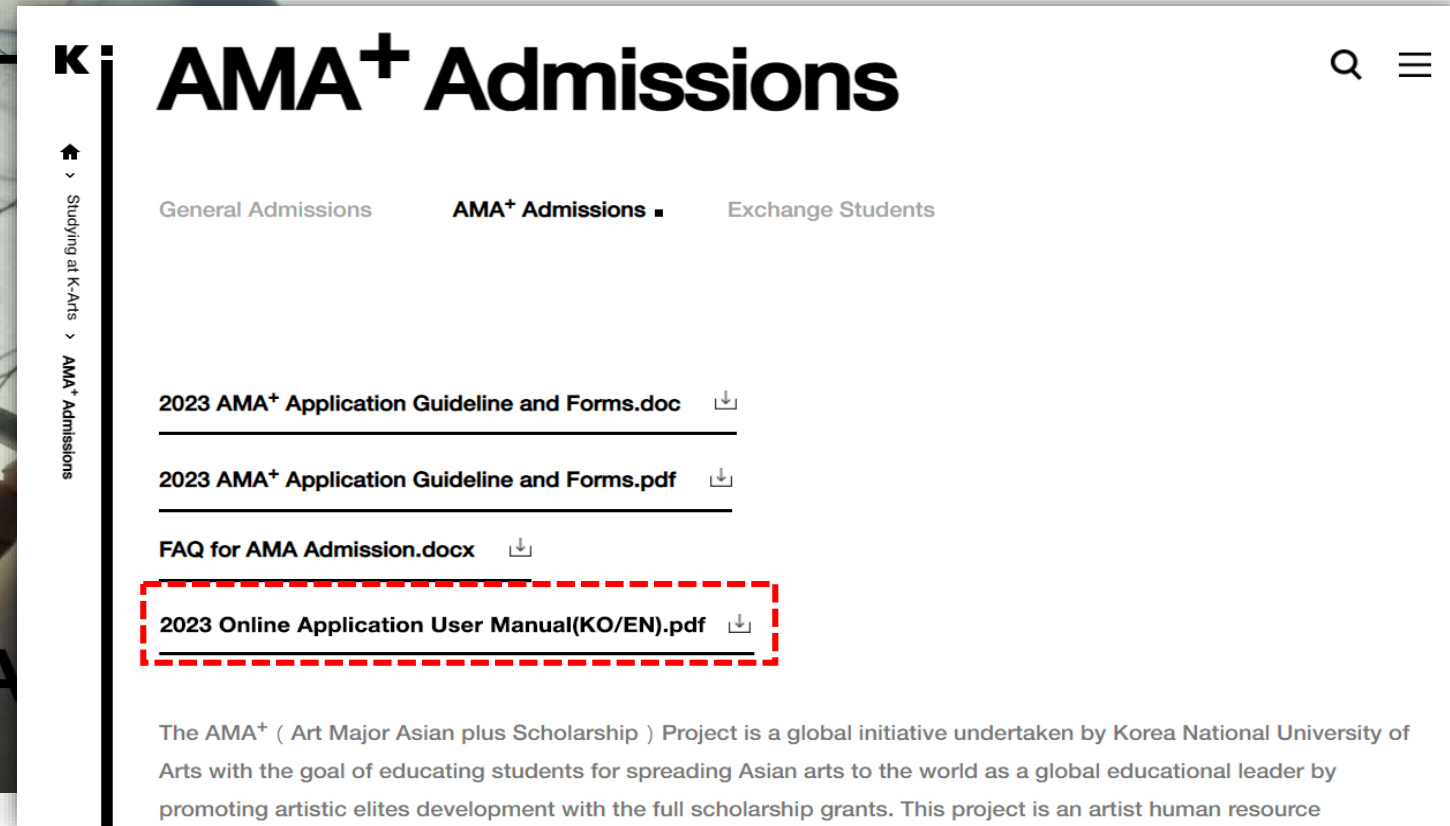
K

AMA$^+$ Admissions

Studying at K-Arts › AMA$^+$ Admissions

General Admissions AMA$^+$ Admissions Exchange Students

2023 AMA$^+$ Application Guideline and Forms.doc

2023 AMA$^+$ Application Guideline and Forms.pdf

FAQ for AMA Admission.docx

2023 Online Application User Manual(KO/EN).pdf

The AMA$^+$ ( Art Major Asian plus Scholarship ) Project is a global initiative undertaken by Korea National University of Arts with the goal of educating students for spreading Asian arts to the world as a global educational leader by promoting artistic elites development with the full scholarship grants. This project is an artist human resource